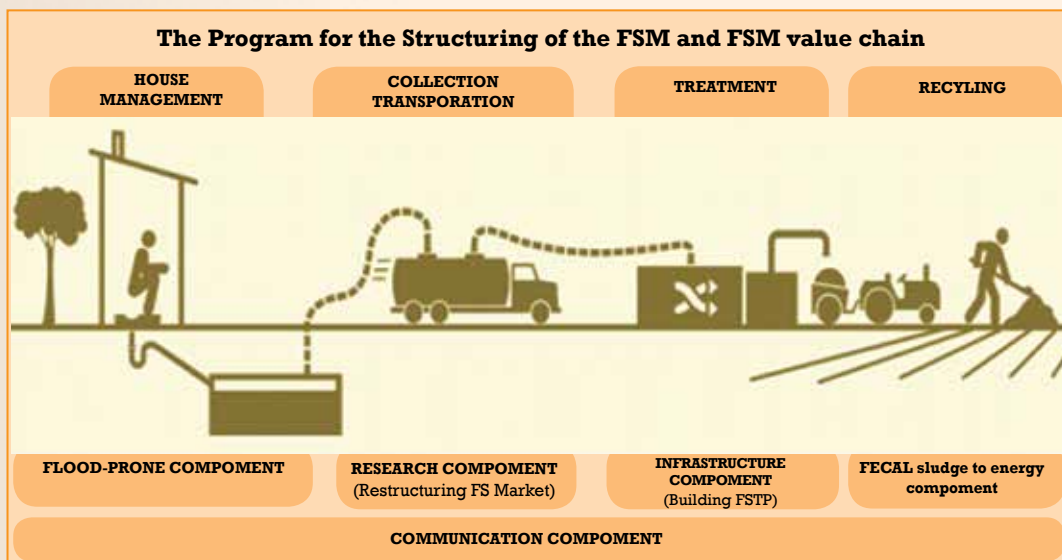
The Program for the Structuring of the FSM and FSM value chain

HOUSE MANAGEMENT

COLLECTION TRANSPORATION

TREATMENT

RECYLING

FLOOD-PRONE COMPOMENT

RESEARCH COMPOMENT (Restructuring FS Market)

INFRASTRUCTURE COMPOMENT (Building FSTP)

FECAL sludge to energy compoment

COMMUNICATION COMPOMENT